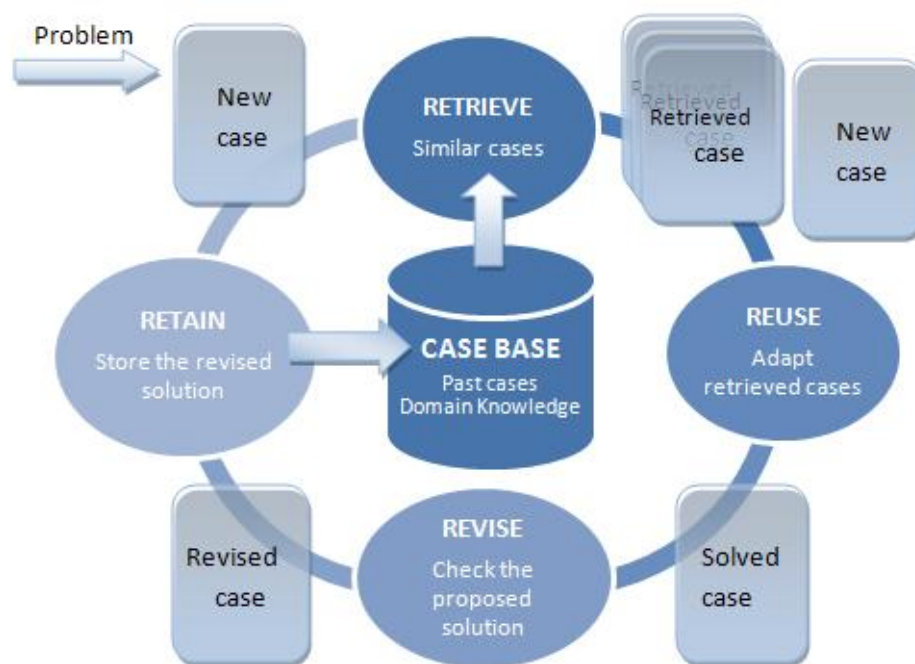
Problem

New case

RETRIEVE
Similar cases

Retrieved case

New case

RETAIN
Store the revised solution

CASE BASE
Past cases
Domain Knowledge

REUSE
Adapt retrieved cases

Revised case

REVISE
Check the proposed solution

Solved case